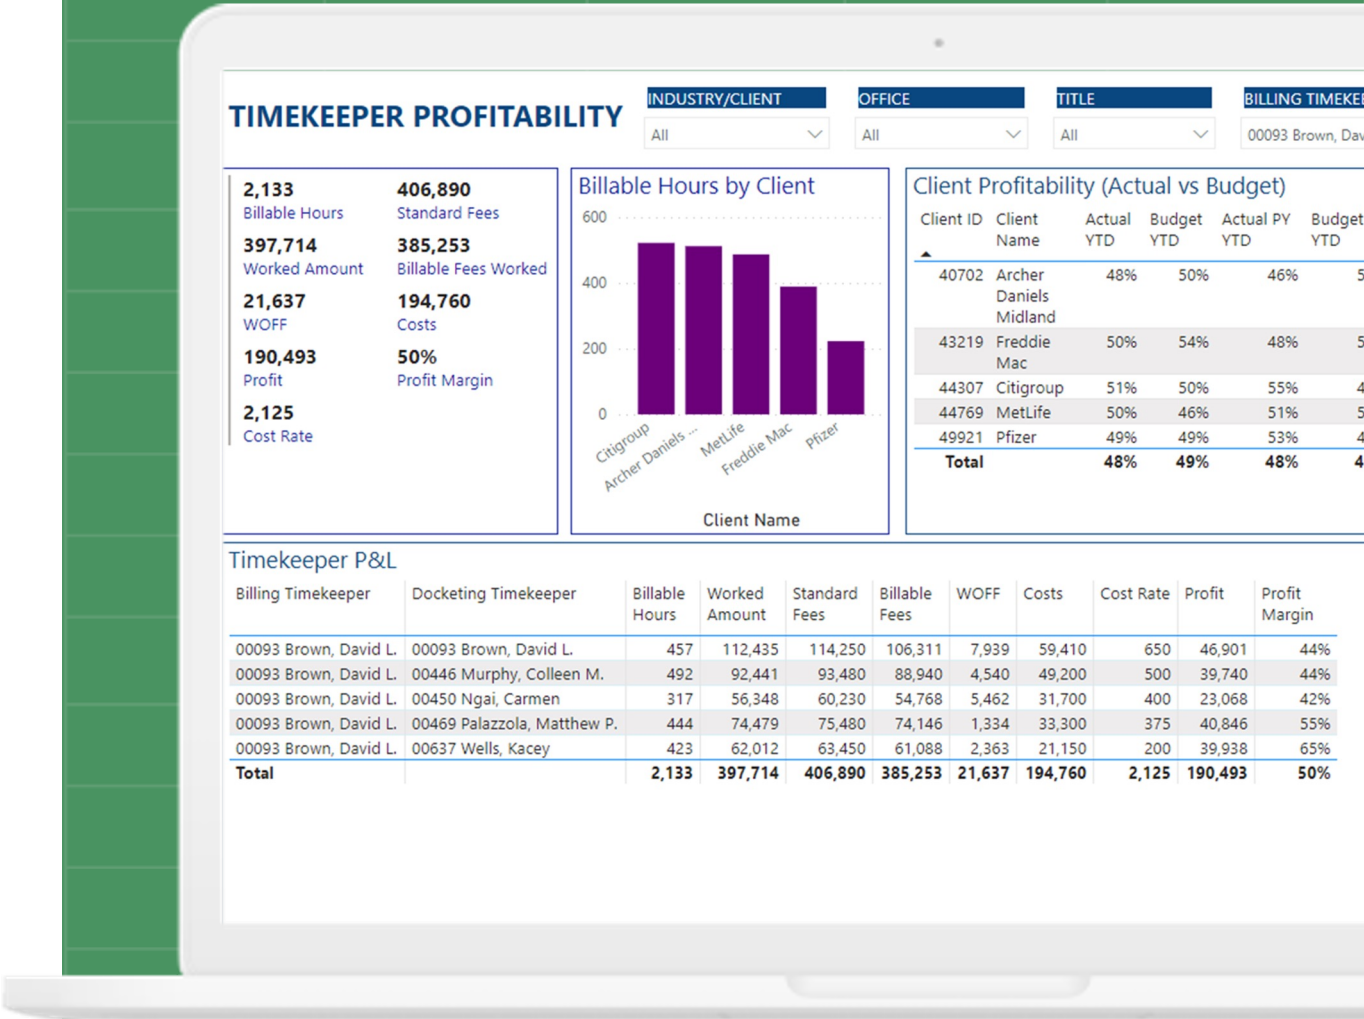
TIMEKEEPER PROFITABILITY

INDUSTRY/CLIENT
All

OFFICE
All

TITLE
All

BILLING TIMEKE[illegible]
00093 Brown, Dav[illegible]

2,133
Billable Hours

406,890
Standard Fees

397,714
Worked Amount

385,253
Billable Fees Worked

21,637
WOFF

194,760
Costs

190,493
Profit

50%
Profit Margin

2,125
Cost Rate

Billable Hours by Client

600
400
200
0

Citigroup
Archer Daniels ...
MetLife
Freddie Mac
Pfizer

Client Name

Client Profitability (Actual vs Budget)

| Client ID | Client Name | Actual YTD | Budget YTD | Actual PY YTD | Budget YTD |
|---|---|---|---|---|---|
| 40702 | Archer Daniels Midland | 48% | 50% | 46% | 5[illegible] |
| 43219 | Freddie Mac | 50% | 54% | 48% | 5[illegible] |
| 44307 | Citigroup | 51% | 50% | 55% | 4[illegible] |
| 44769 | MetLife | 50% | 46% | 51% | 5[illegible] |
| 49921 | Pfizer | 49% | 49% | 53% | 4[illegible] |
| Total | | 48% | 49% | 48% | 4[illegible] |

Timekeeper P&L

| Billing Timekeeper | Docketing Timekeeper | Billable Hours | Worked Amount | Standard Fees | Billable Fees | WOFF | Costs | Cost Rate | Profit | Profit Margin |
|---|---|---|---|---|---|---|---|---|---|---|
| 00093 Brown, David L. | 00093 Brown, David L. | 457 | 112,435 | 114,250 | 106,311 | 7,939 | 59,410 | 650 | 46,901 | 44% |
| 00093 Brown, David L. | 00446 Murphy, Colleen M. | 492 | 92,441 | 93,480 | 88,940 | 4,540 | 49,200 | 500 | 39,740 | 44% |
| 00093 Brown, David L. | 00450 Ngai, Carmen | 317 | 56,348 | 60,230 | 54,768 | 5,462 | 31,700 | 400 | 23,068 | 42% |
| 00093 Brown, David L. | 00469 Palazzola, Matthew P. | 444 | 74,479 | 75,480 | 74,146 | 1,334 | 33,300 | 375 | 40,846 | 55% |
| 00093 Brown, David L. | 00637 Wells, Kacey | 423 | 62,012 | 63,450 | 61,088 | 2,363 | 21,150 | 200 | 39,938 | 65% |
| Total | | 2,133 | 397,714 | 406,890 | 385,253 | 21,637 | 194,760 | 2,125 | 190,493 | 50% |